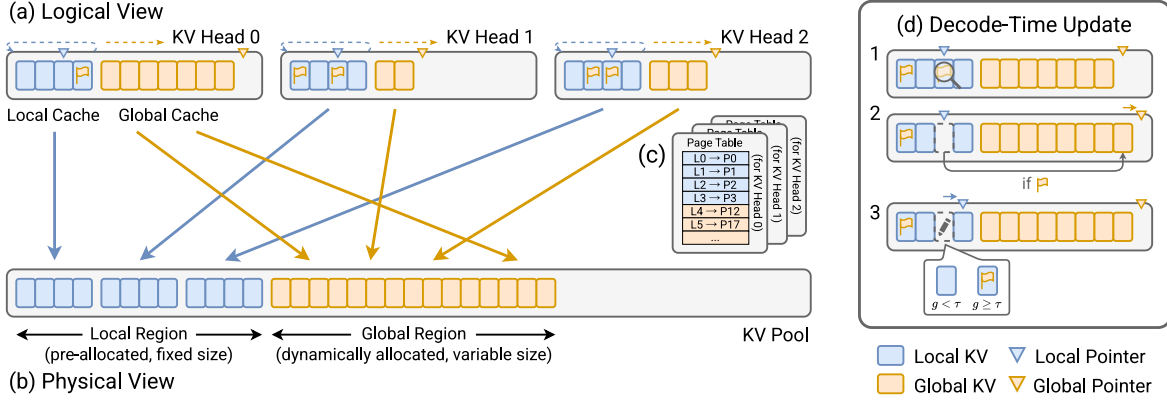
(a) Logical View

KV Head 0

KV Head 1

KV Head 2

Local Cache

Global Cache

Page Table

Page Table

Page Table

L0 → P0

L1 → P1

L2 → P2

L3 → P3

L4 → P12

L5 → P17

...

(for KV Head 0)

(for KV Head 1)

(for KV Head 2)

(c)

Local Region
(pre-allocated, fixed size)

Global Region
(dynamically allocated, variable size)

KV Pool

(b) Physical View

(d) Decode-Time Update

1

2

if

3

$g < \tau$

$g \geq \tau$

Local KV

Local Pointer

Global KV

Global Pointer